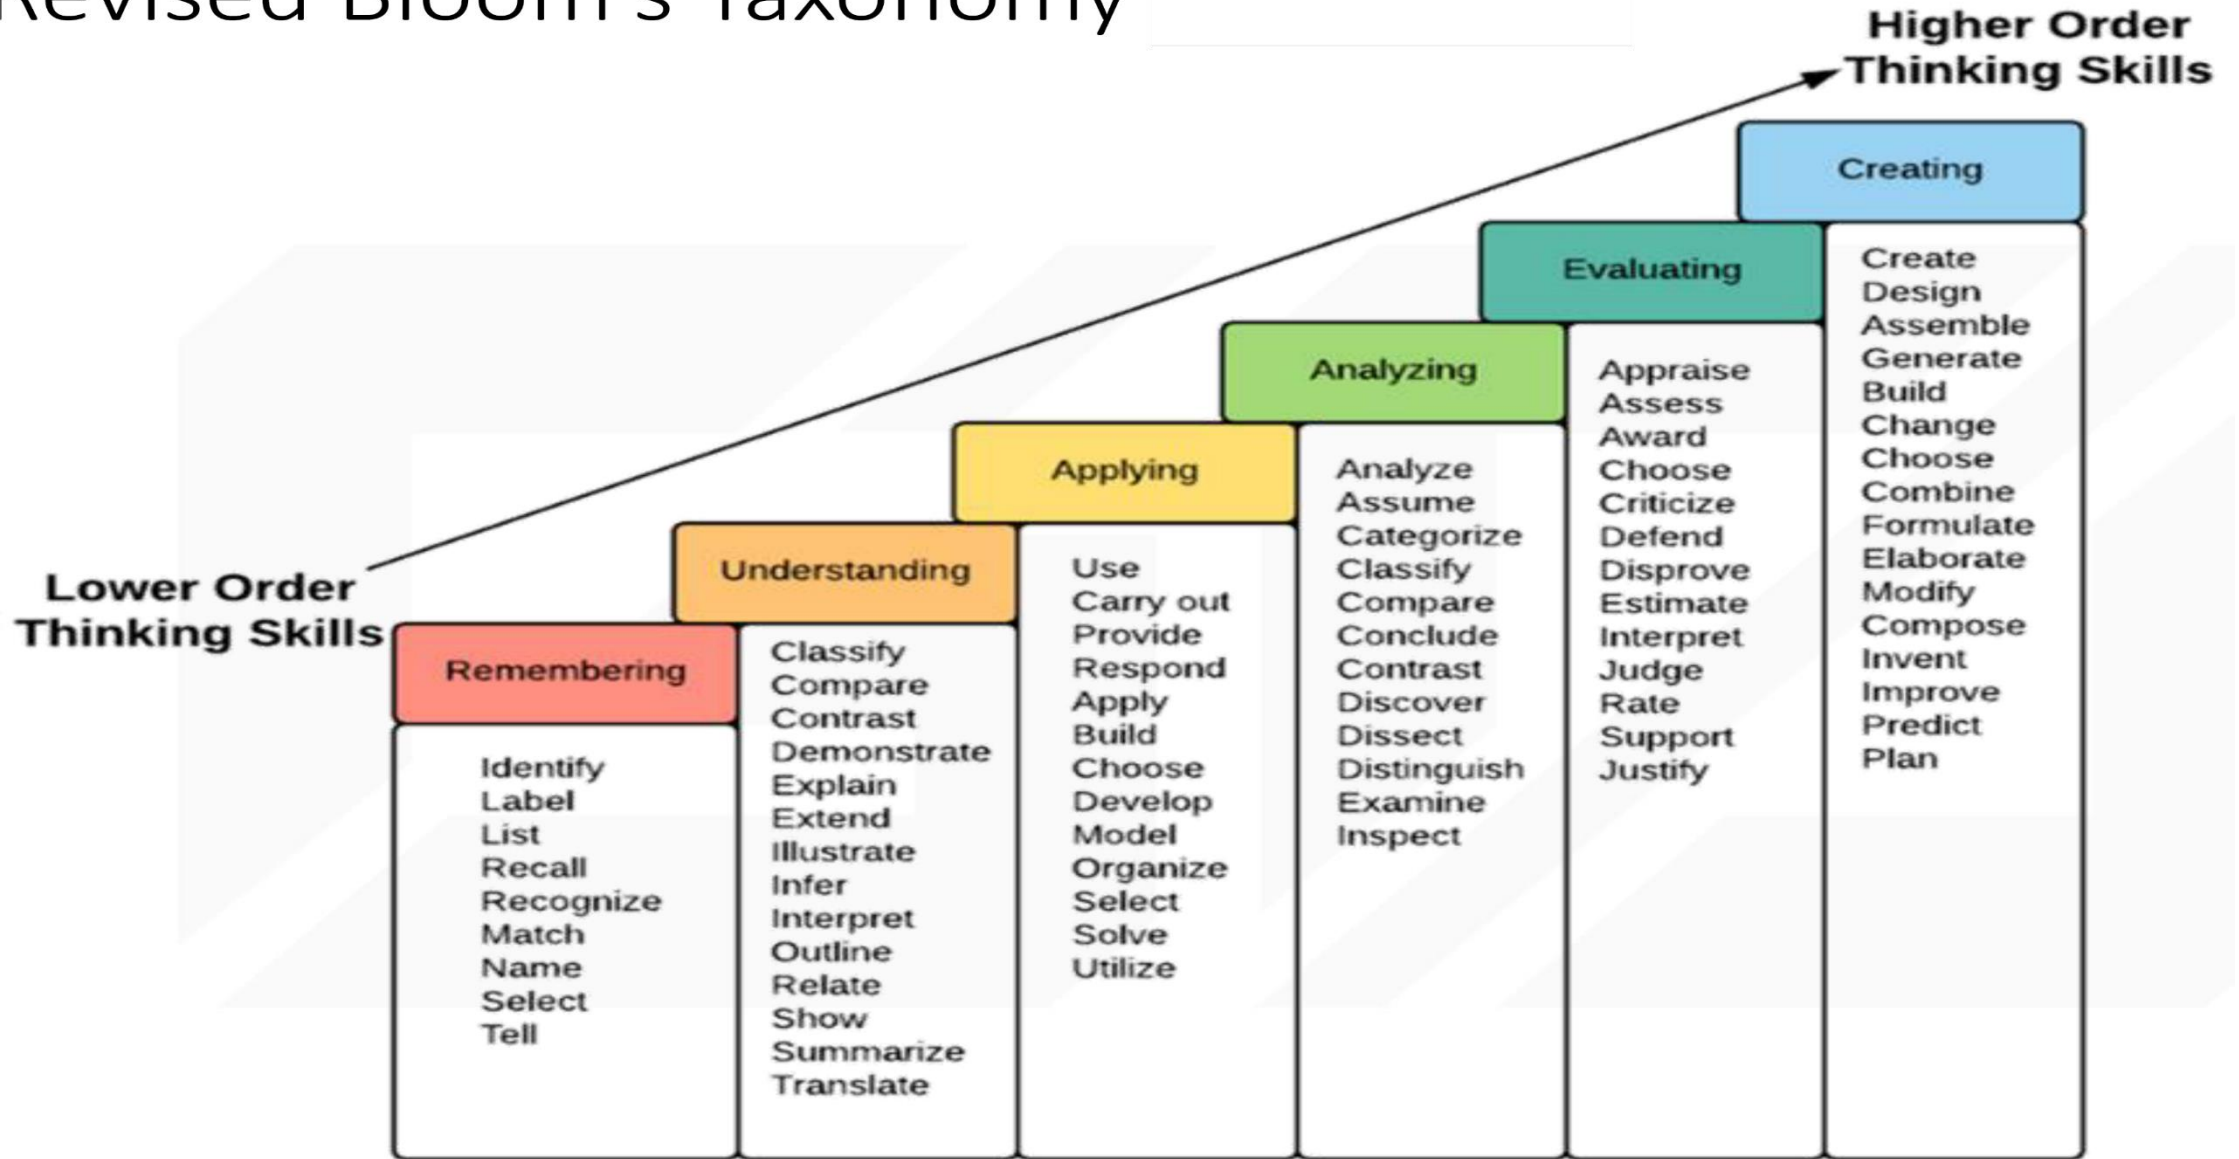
Revised Bloom's Taxonomy

Higher Order Thinking Skills

Lower Order Thinking Skills

Remembering
Identify
Label
List
Recall
Recognize
Match
Name
Select
Tell

Understanding
Classify
Compare
Contrast
Demonstrate
Explain
Extend
Illustrate
Infer
Interpret
Outline
Relate
Show
Summarize
Translate

Applying
Use
Carry out
Provide
Respond
Apply
Build
Choose
Develop
Model
Organize
Select
Solve
Utilize

Analyzing
Analyze
Assume
Categorize
Classify
Compare
Conclude
Contrast
Discover
Dissect
Distinguish
Examine
Inspect

Evaluating
Appraise
Assess
Award
Choose
Criticize
Defend
Disprove
Estimate
Interpret
Judge
Rate
Support
Justify

Creating
Create
Design
Assemble
Generate
Build
Change
Choose
Combine
Formulate
Elaborate
Modify
Compose
Invent
Improve
Predict
Plan